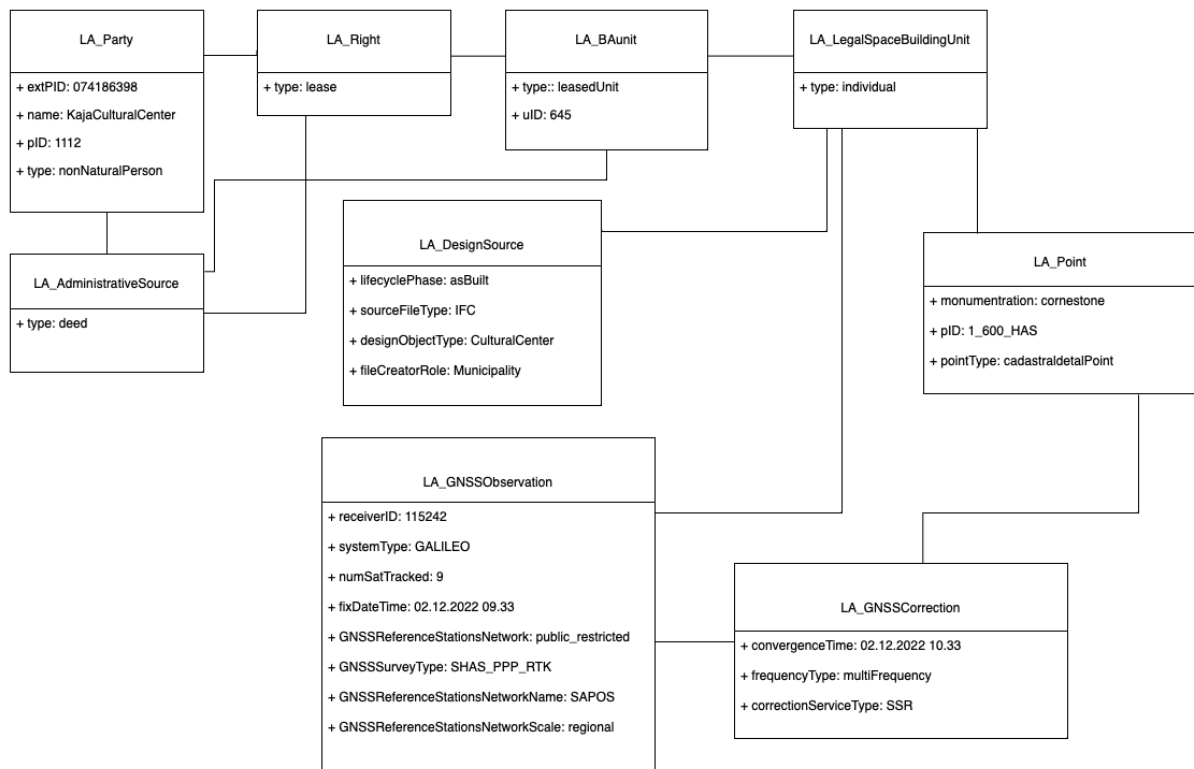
LA_Party
+ extPID: 074186398
+ name: KajaCulturalCenter
+ pID: 1112
+ type: nonNaturalPerson

LA_Right
+ type: lease

LA_BAunit
+ type:: leasedUnit
+ uID: 645

LA_LegalSpaceBuildingUnit
+ type: individual

LA_DesignSource
+ lifecyclePhase: asBuilt
+ sourceFileType: IFC
+ designObjectType: CulturalCenter
+ fileCreatorRole: Municipality

LA_AdministrativeSource
+ type: deed

LA_Point
+ monumentration: cornestone
+ pID: 1_600_HAS
+ pointType: cadastraldetalPoint

LA_GNSSObservation
+ receiverID: 115242
+ systemType: GALILEO
+ numSatTracked: 9
+ fixDateTime: 02.12.2022 09.33
+ GNSSReferenceStationsNetwork: public_restricted
+ GNSSSurveyType: SHAS_PPP_RTK
+ GNSSReferenceStationsNetworkName: SAPOS
+ GNSSReferenceStationsNetworkScale: regional

LA_GNSSCorrection
+ convergenceTime: 02.12.2022 10.33
+ frequencyType: multiFrequency
+ correctionServiceType: SSR